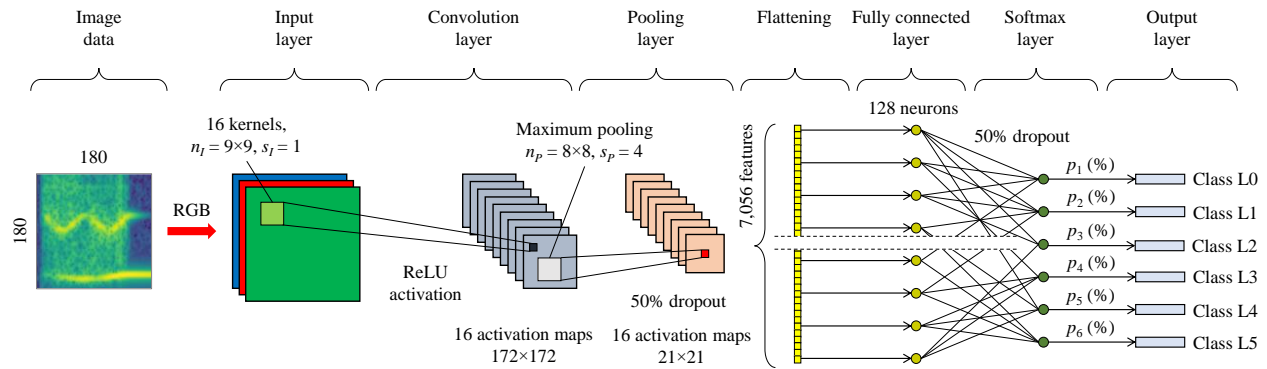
Image data

Input layer

Convolution layer

Pooling layer

Flattening

Fully connected layer

Softmax layer

Output layer

180

180

RGB

16 kernels,
$n_I = 9\times9$, $s_I = 1$

ReLU activation

16 activation maps
$172\times172$

Maximum pooling
$n_P = 8\times8$, $s_P = 4$

50% dropout

16 activation maps
$21\times21$

7,056 features

128 neurons

50% dropout

$p_1$ (%)
$p_2$ (%)
$p_3$ (%)
$p_4$ (%)
$p_5$ (%)
$p_6$ (%)

Class L0
Class L1
Class L2
Class L3
Class L4
Class L5